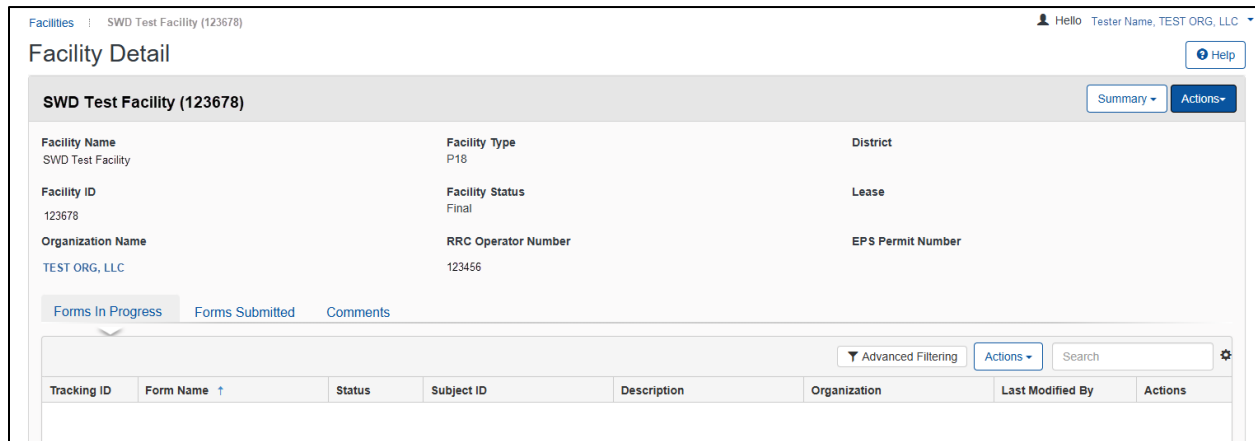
Facilities | SWD Test Facility (123678)

Hello Tester Name, TEST ORG, LLC

Facility Detail

Help

SWD Test Facility (123678)

Summary

Actions

Facility Name
SWD Test Facility

Facility Type
P18

District

Facility ID
123678

Facility Status
Final

Lease

Organization Name
TEST ORG, LLC

RRC Operator Number
123456

EPS Permit Number

Forms In Progress

Forms Submitted

Comments

Advanced Filtering

Actions

Search

| Tracking ID | Form Name ↑ | Status | Subject ID | Description | Organization | Last Modified By | Actions |
|---|---|---|---|---|---|---|---|